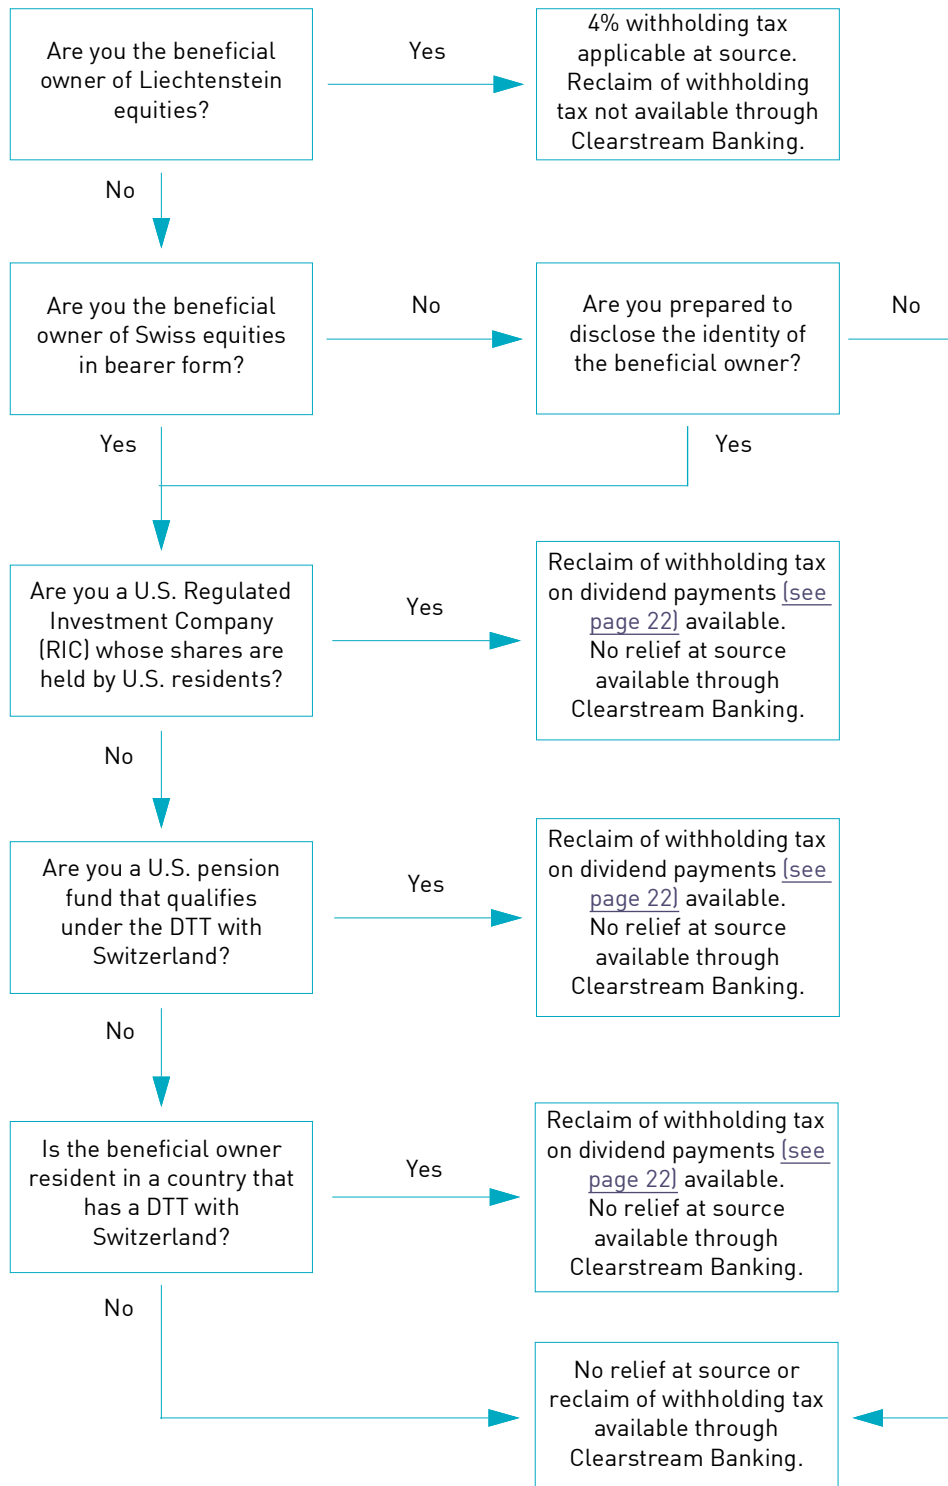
Are you the beneficial owner of Liechtenstein equities?

Yes

4% withholding tax applicable at source. Reclaim of withholding tax not available through Clearstream Banking.

No

Are you the beneficial owner of Swiss equities in bearer form?

No

Are you prepared to disclose the identity of the beneficial owner?

No

Yes

Yes

Are you a U.S. Regulated Investment Company (RIC) whose shares are held by U.S. residents?

Yes

Reclaim of withholding tax on dividend payments (see page 22) available. No relief at source available through Clearstream Banking.

No

Are you a U.S. pension fund that qualifies under the DTT with Switzerland?

Yes

Reclaim of withholding tax on dividend payments (see page 22) available. No relief at source available through Clearstream Banking.

No

Is the beneficial owner resident in a country that has a DTT with Switzerland?

Yes

Reclaim of withholding tax on dividend payments (see page 22) available. No relief at source available through Clearstream Banking.

No

No relief at source or reclaim of withholding tax available through Clearstream Banking.